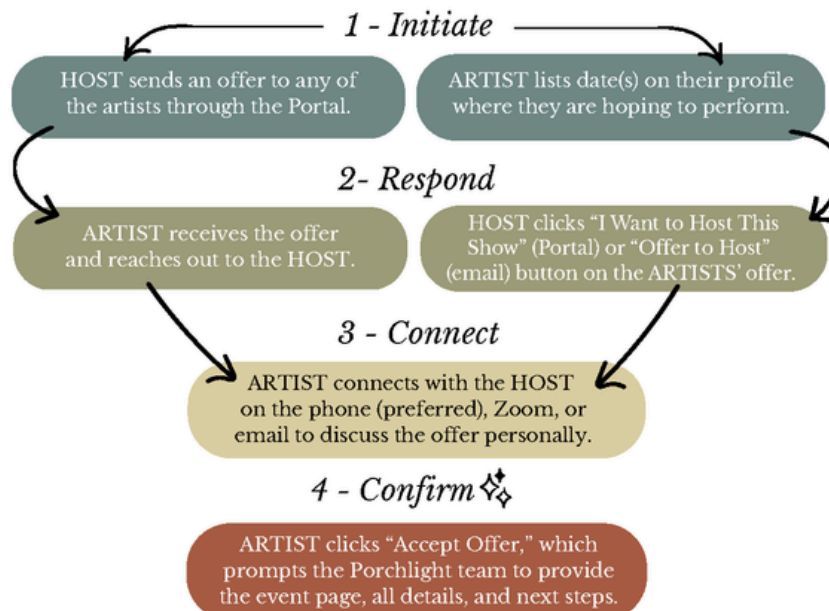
1 - Initiate

HOST sends an offer to any of the artists through the Portal.

ARTIST lists date(s) on their profile where they are hoping to perform.

2- Respond

ARTIST receives the offer and reaches out to the HOST.

HOST clicks “I Want to Host This Show” (Portal) or “Offer to Host” (email) button on the ARTISTS' offer.

3 - Connect

ARTIST connects with the HOST on the phone (preferred), Zoom, or email to discuss the offer personally.

4 - Confirm

ARTIST clicks “Accept Offer,” which prompts the Porchlight team to provide the event page, all details, and next steps.